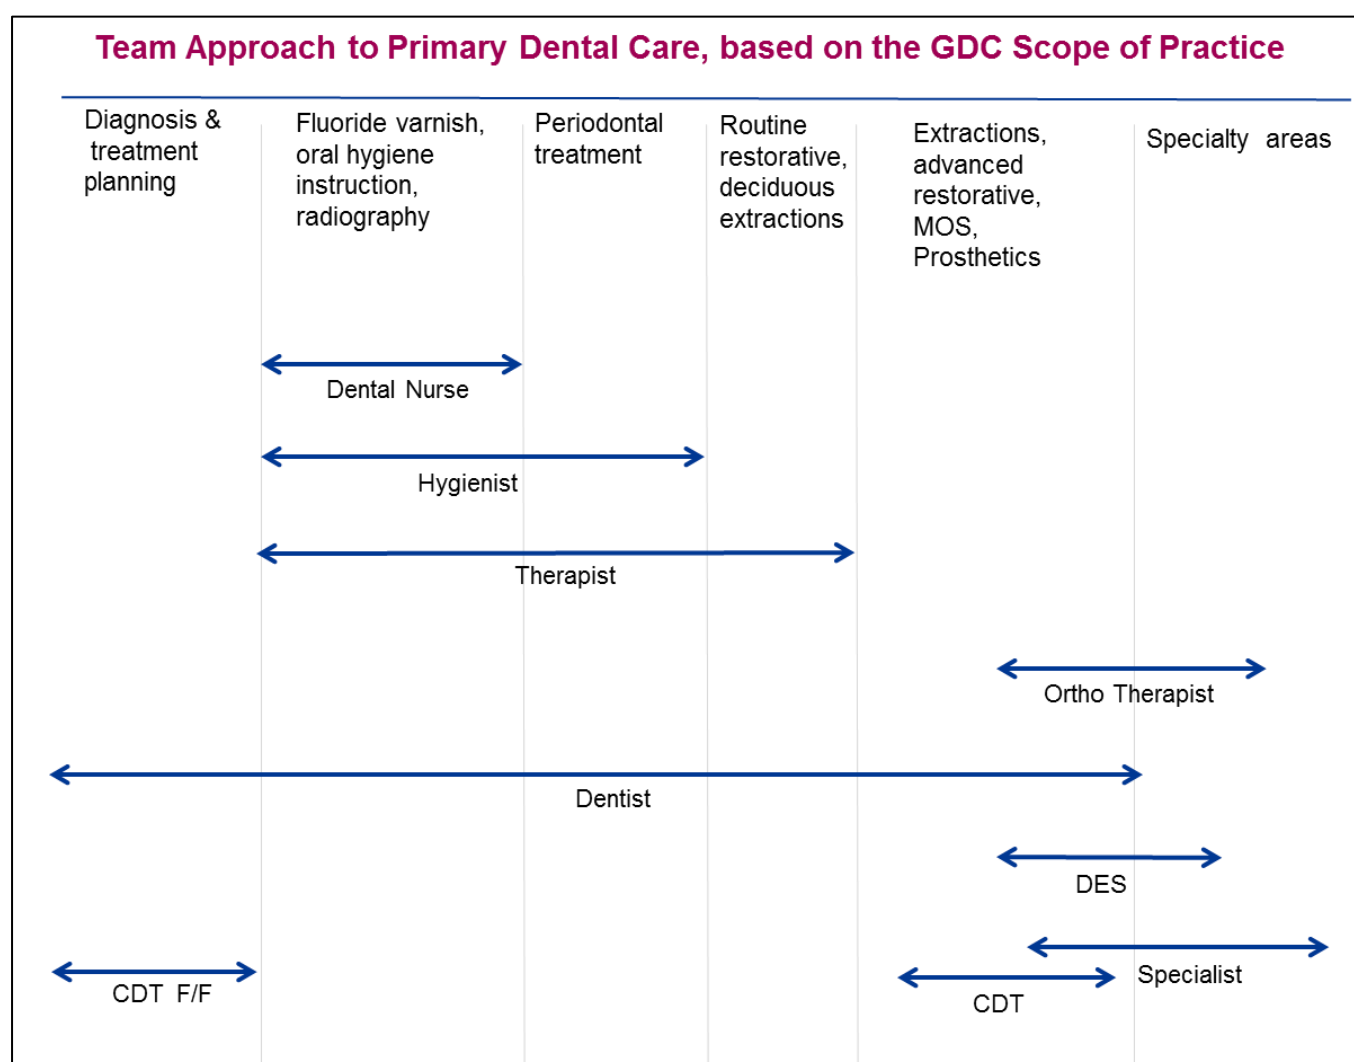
Team Approach to Primary Dental Care, based on the GDC Scope of Practice

Diagnosis & treatment planning

Fluoride varnish, oral hygiene instruction, radiography

Periodontal treatment

Routine restorative, deciduous extractions

Extractions, advanced restorative, MOS, Prosthetics

Specialty areas

Dental Nurse

Hygienist

Therapist

Ortho Therapist

Dentist

DES

Specialist

CDT F/F

CDT